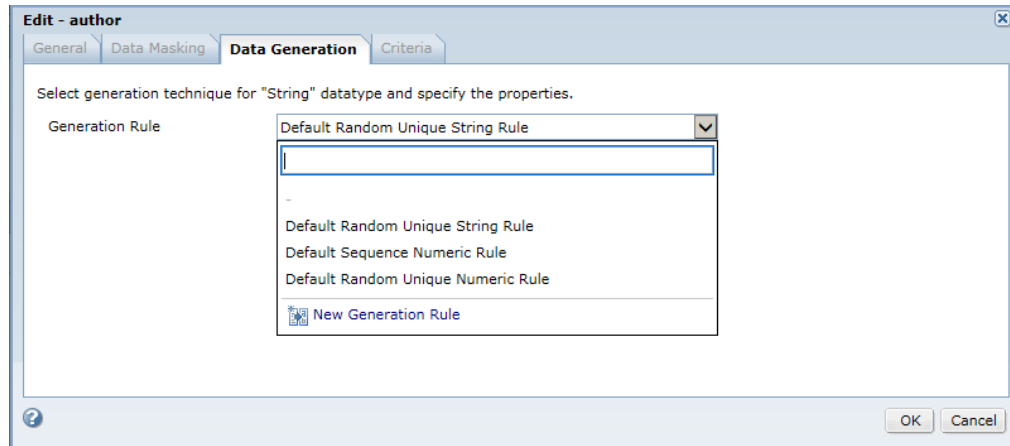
Edit - author

General | Data Masking | Data Generation | Criteria

Select generation technique for "String" datatype and specify the properties.

Generation Rule | Default Random Unique String Rule

-
Default Random Unique String Rule
Default Sequence Numeric Rule
Default Random Unique Numeric Rule

New Generation Rule

OK | Cancel